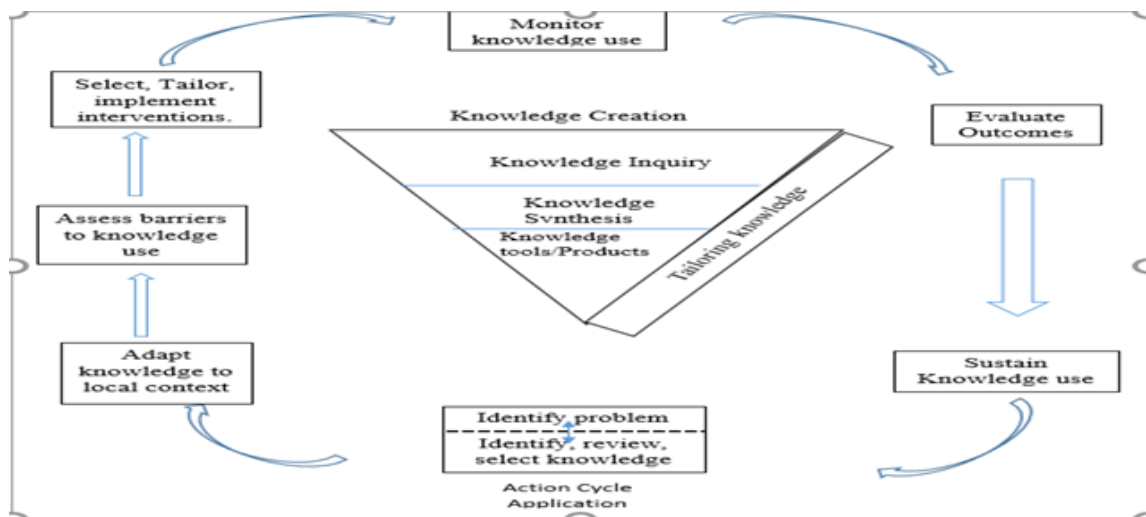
Monitor knowledge use

Select, Tailor, implement interventions.

Knowledge Creation

Knowledge Inquiry

Knowledge Synthesis

Knowledge tools/Products

Tailoring knowledge

Evaluate Outcomes

Assess barriers to knowledge use

Adapt knowledge to local context

Sustain Knowledge use

Identify problem

Identify, review, select knowledge

Action Cycle Application